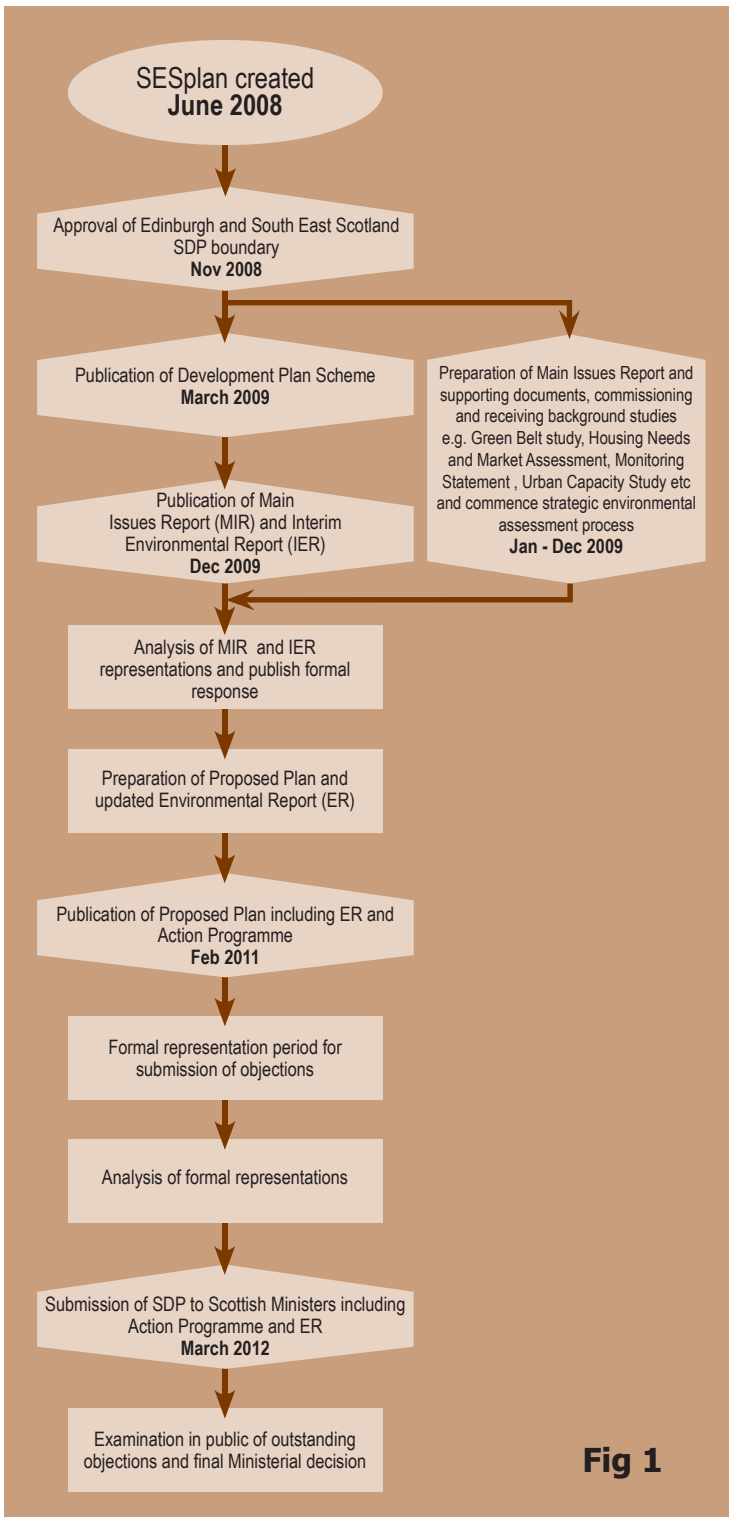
SESplan created
**June 2008**

Approval of Edinburgh and South East Scotland SDP boundary
**Nov 2008**

Publication of Development Plan Scheme
**March 2009**

Preparation of Main Issues Report and supporting documents, commissioning and receiving background studies e.g. Green Belt study, Housing Needs and Market Assessment, Monitoring Statement , Urban Capacity Study etc and commence strategic environmental assessment process
**Jan - Dec 2009**

Publication of Main Issues Report (MIR) and Interim Environmental Report (IER)
**Dec 2009**

Analysis of MIR and IER representations and publish formal response

Preparation of Proposed Plan and updated Environmental Report (ER)

Publication of Proposed Plan including ER and Action Programme
**Feb 2011**

Formal representation period for submission of objections

Analysis of formal representations

Submission of SDP to Scottish Ministers including Action Programme and ER
**March 2012**

Examination in public of outstanding objections and final Ministerial decision

**Fig 1**